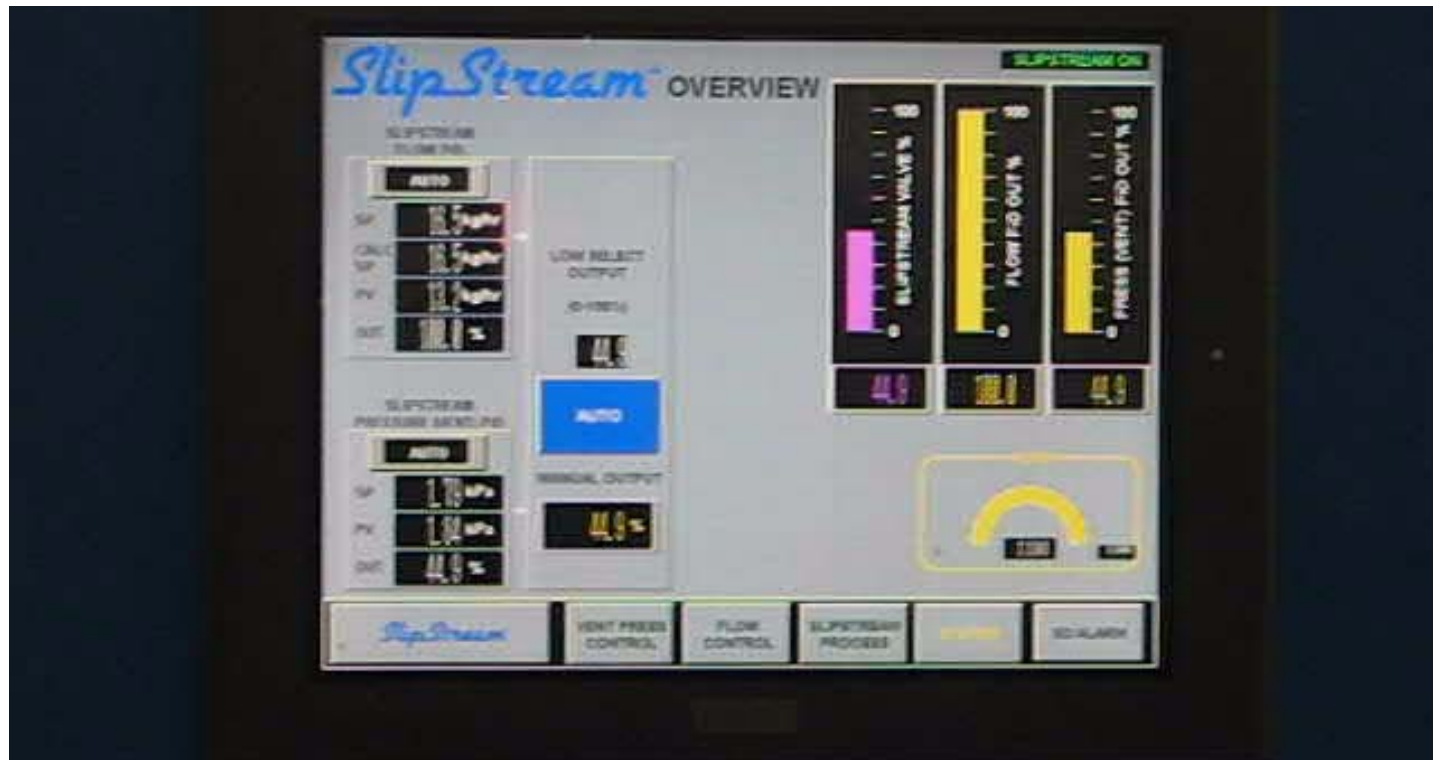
SlipStream™ OVERVIEW

SLIPSTREAM ON

SLIPSTREAM FLOW FIC

AUTO

SP 16.5 kg/hr

CALC SP 16.5 kg/hr

PV 13.2 kg/hr

OUT 100.0 %

LOW SELECT OUTPUT

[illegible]

44.9

AUTO

MANUAL OUTPUT

44.9 %

SLIPSTREAM PRESSURE (VENT) PIC

AUTO

SP 1.70 kPa

PV 1.84 kPa

OUT 44.9 %

100 SLIPSTREAM VALVE % 0

100 FLOW FIC OUT % 0

100 PRESS (VENT) PIC OUT % 0

44.9

100.0

44.9

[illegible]

SlipStream

VENT PRESS CONTROL

FLOW CONTROL

SLIPSTREAM PROCESS

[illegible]

SD ALARM